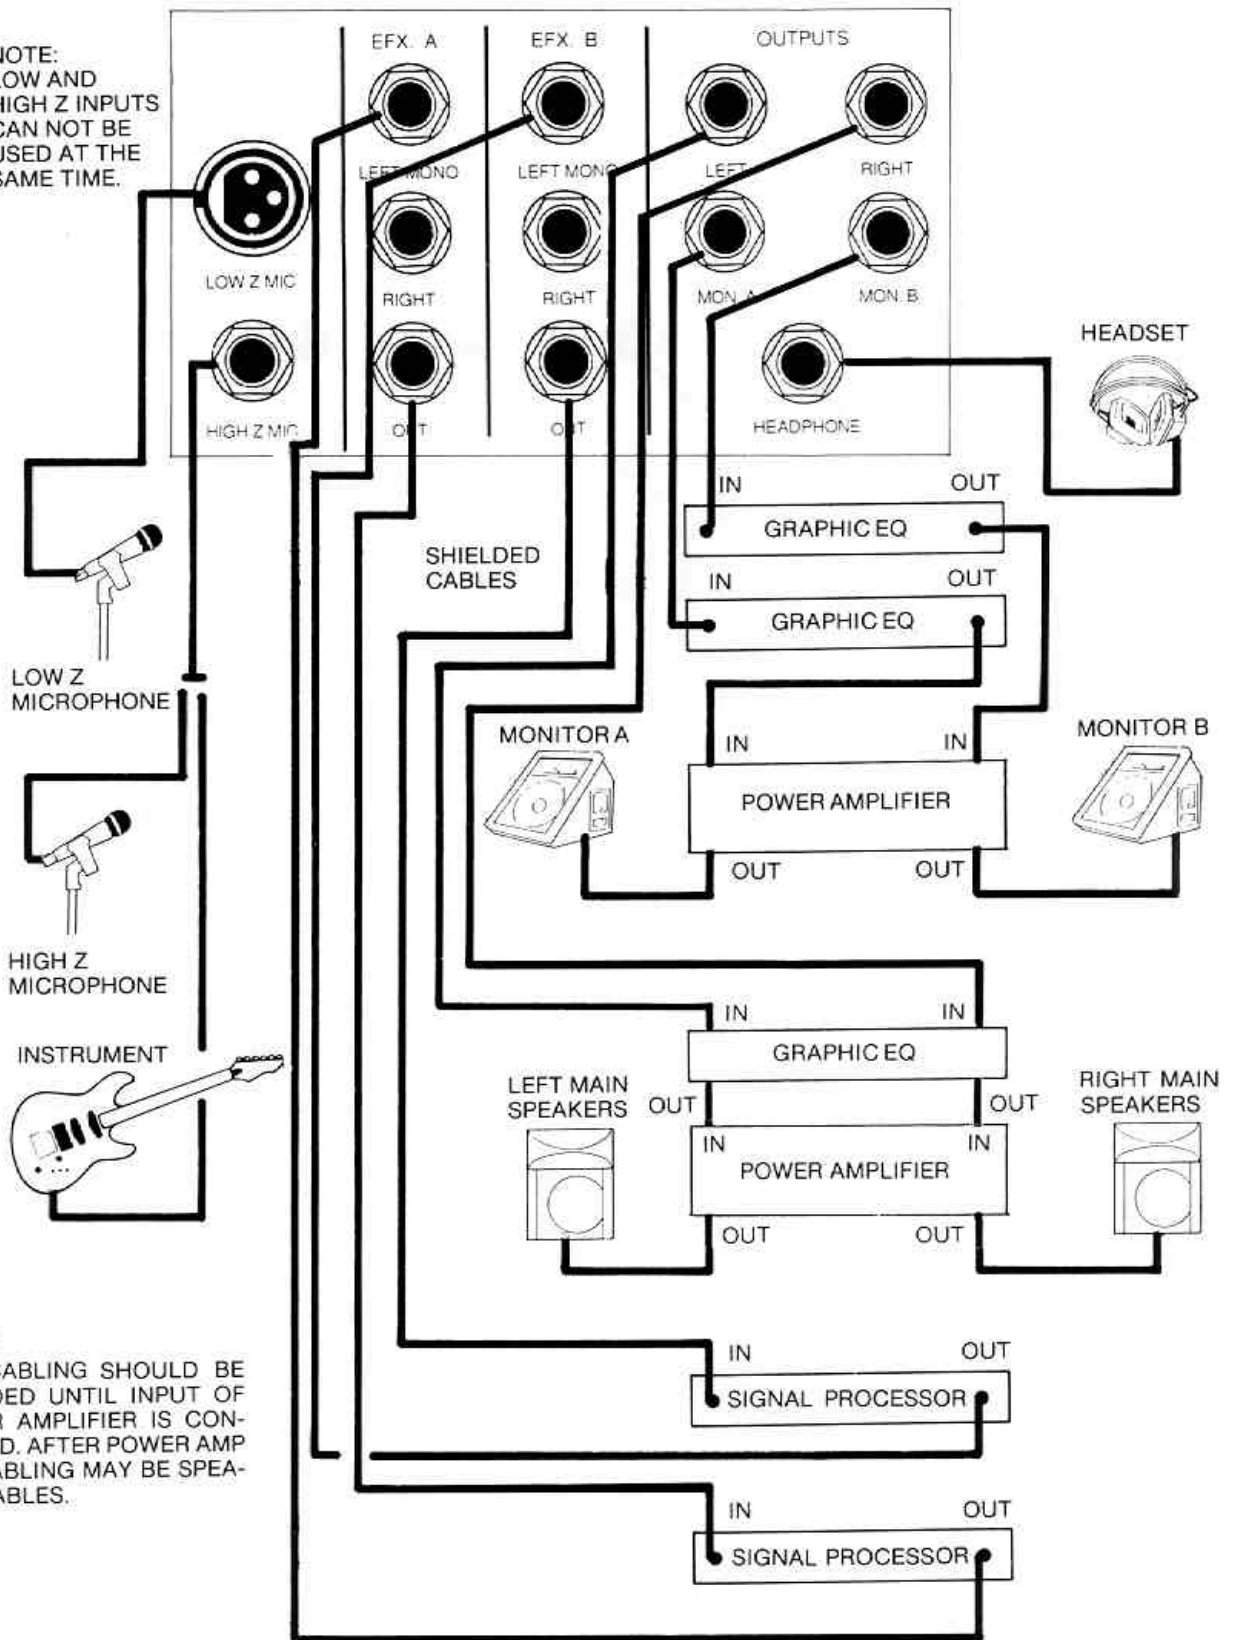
NOTE:
LOW AND HIGH Z INPUTS CAN NOT BE USED AT THE SAME TIME.

EFX. A
EFX. B
OUTPUTS

LEFT MONO
LEFT MONO
LEFT
RIGHT

LOW Z MIC

RIGHT
RIGHT
MON. A
MON. B

HEADSET

HIGH Z MIC
OUT
OUT
HEADPHONE

IN
OUT
GRAPHIC EQ

SHIELDED CABLES

IN
OUT
GRAPHIC EQ

LOW Z MICROPHONE

MONITOR A
IN
IN
MONITOR B
POWER AMPLIFIER
OUT
OUT

HIGH Z MICROPHONE

IN
IN
INSTRUMENT
GRAPHIC EQ
LEFT MAIN SPEAKERS
OUT
OUT
RIGHT MAIN SPEAKERS
IN
IN
POWER AMPLIFIER
OUT
OUT

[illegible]ABLING SHOULD BE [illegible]DED UNTIL INPUT OF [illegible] AMPLIFIER IS CON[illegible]D. AFTER POWER AMP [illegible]ABLING MAY BE SPEA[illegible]ABLES.

IN
OUT
SIGNAL PROCESSOR

IN
OUT
SIGNAL PROCESSOR